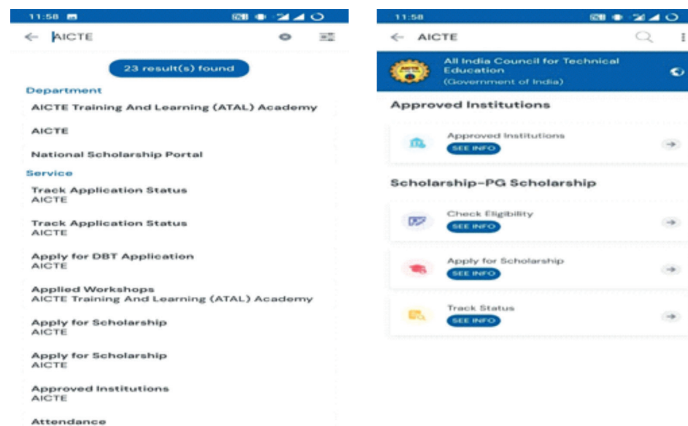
11:58

AICTE

23 result(s) found

Department

AICTE Training And Learning (ATAL) Academy

AICTE

National Scholarship Portal

Service

Track Application Status
AICTE

Track Application Status
AICTE

Apply for DBT Application
AICTE

Applied Workshops
AICTE Training And Learning (ATAL) Academy

Apply for Scholarship
AICTE

Apply for Scholarship
AICTE

Approved Institutions
AICTE

Attendance

11:58

AICTE

All India Council for Technical Education
(Government of India)

Approved Institutions

Approved Institutions
SEE INFO

Scholarship-PG Scholarship

Check Eligibility
SEE INFO

Apply for Scholarship
SEE INFO

Track Status
SEE INFO